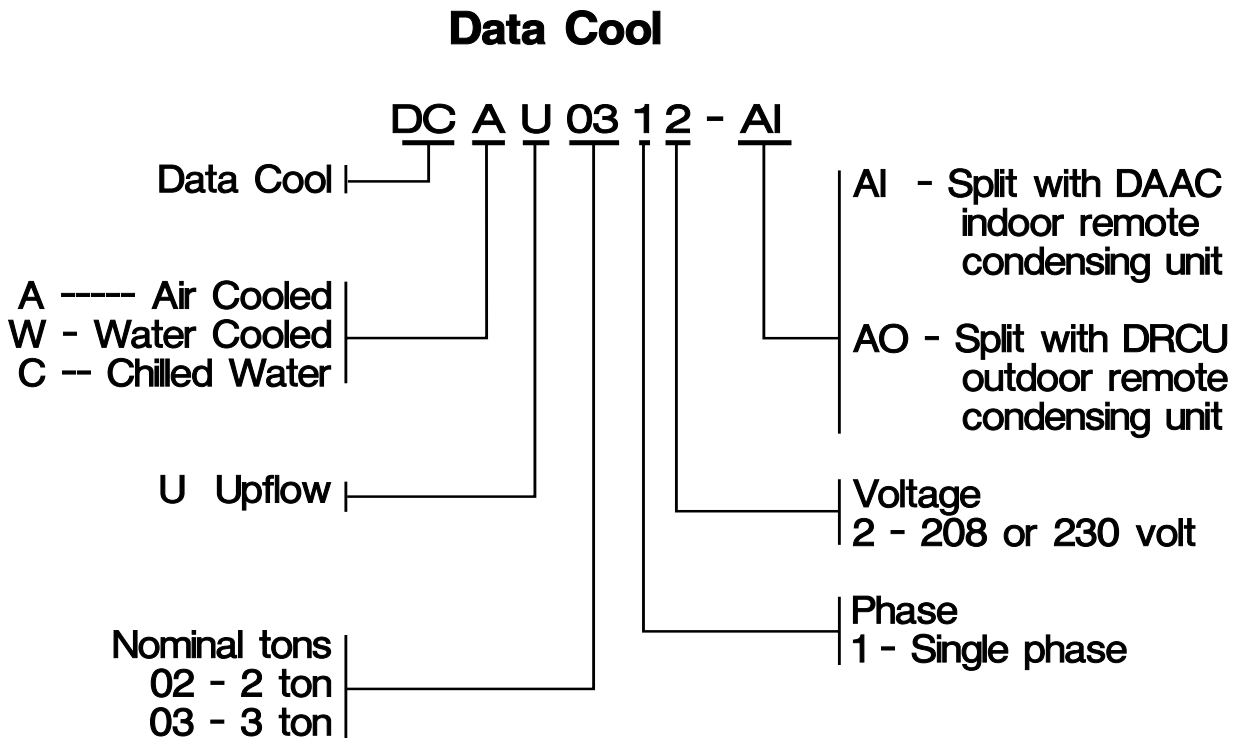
Data Cool

DC A U 03 1 2 - AI

Data Cool

A ----- Air Cooled
W - Water Cooled
C -- Chilled Water

U Upflow

Nominal tons
02 - 2 ton
03 - 3 ton

AI - Split with DAAC indoor remote condensing unit

AO - Split with DRCU outdoor remote condensing unit

Voltage
2 - 208 or 230 volt

Phase
1 - Single phase